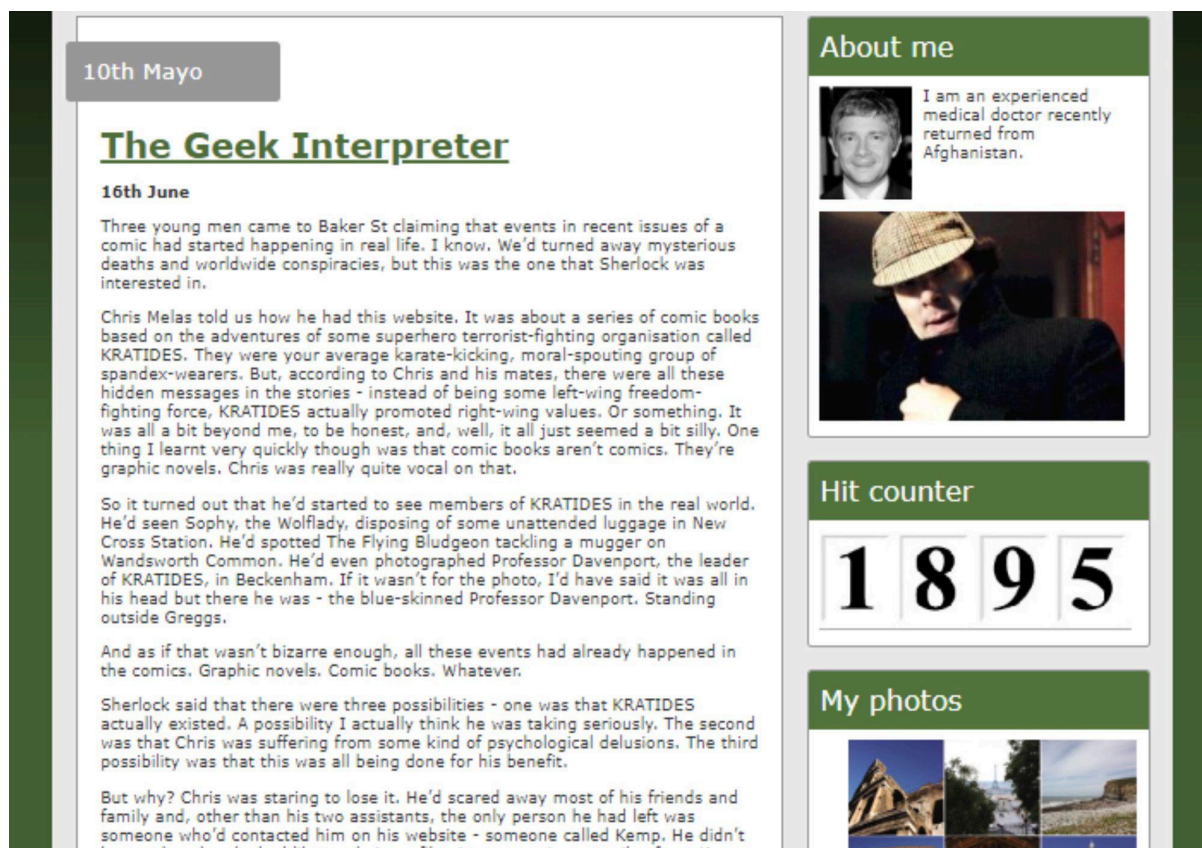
10th Mayo

The Geek Interpreter

16th June

Three young men came to Baker St claiming that events in recent issues of a comic had started happening in real life. I know. We'd turned away mysterious deaths and worldwide conspiracies, but this was the one that Sherlock was interested in.

Chris Melas told us how he had this website. It was about a series of comic books based on the adventures of some superhero terrorist-fighting organisation called KRATIDES. They were your average karate-kicking, moral-spouting group of spandex-wearers. But, according to Chris and his mates, there were all these hidden messages in the stories - instead of being some left-wing freedom-fighting force, KRATIDES actually promoted right-wing values. Or something. It was all a bit beyond me, to be honest, and, well, it all just seemed a bit silly. One thing I learnt very quickly though was that comic books aren't comics. They're graphic novels. Chris was really quite vocal on that.

So it turned out that he'd started to see members of KRATIDES in the real world. He'd seen Sophy, the Wolflady, disposing of some unattended luggage in New Cross Station. He'd spotted The Flying Bludgeon tackling a mugger on Wandsworth Common. He'd even photographed Professor Davenport, the leader of KRATIDES, in Beckenham. If it wasn't for the photo, I'd have said it was all in his head but there he was - the blue-skinned Professor Davenport. Standing outside Greggs.

And as if that wasn't bizarre enough, all these events had already happened in the comics. Graphic novels. Comic books. Whatever.

Sherlock said that there were three possibilities - one was that KRATIDES actually existed. A possibility I actually think he was taking seriously. The second was that Chris was suffering from some kind of psychological delusions. The third possibility was that this was all being done for his benefit.

But why? Chris was staring to lose it. He'd scared away most of his friends and family and, other than his two assistants, the only person he had left was someone who'd contacted him on his website - someone called Kemp. He didn't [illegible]

About me

I am an experienced medical doctor recently returned from Afghanistan.

Hit counter

1895

My photos